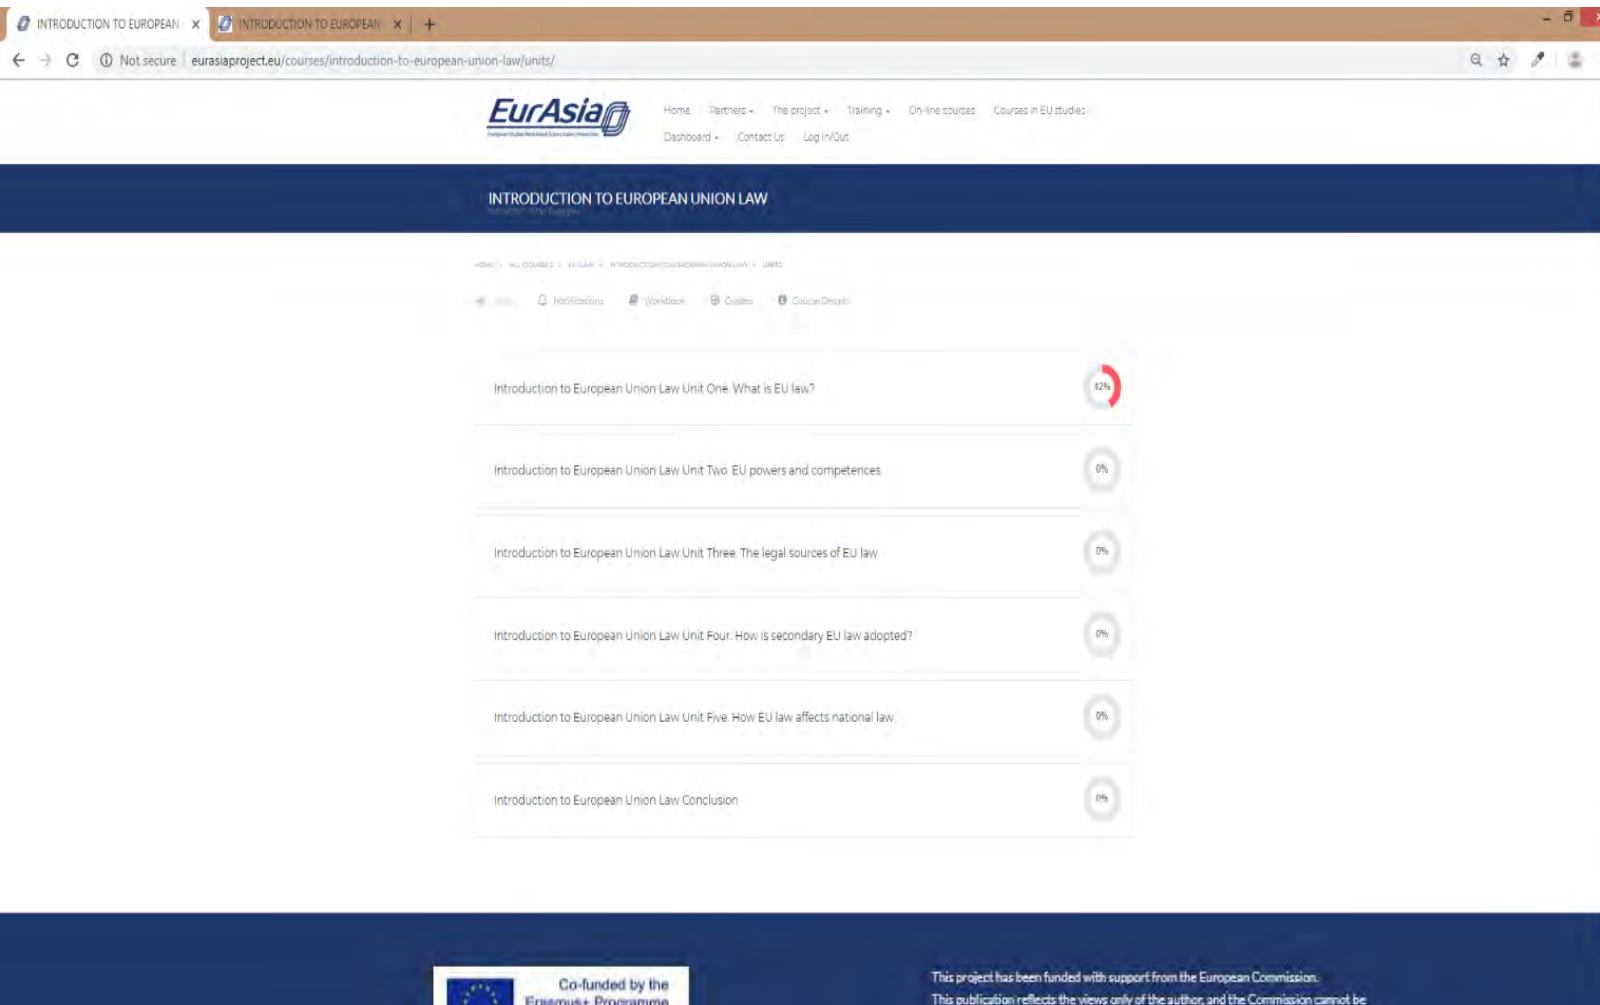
INTRODUCTION TO EUROPEAN ×
INTRODUCTION TO EUROPEAN ×
+

Not secure | eurasiaproject.eu/courses/introduction-to-european-union-law/units/

EurAsia

Home Partners The project Training On-line courses Courses in EU studies
Dashboard Contact Us Log In/Out

INTRODUCTION TO EUROPEAN UNION LAW

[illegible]

Notifications Workbook Quizzes Course Details

Introduction to European Union Law Unit One. What is EU law? 62%

Introduction to European Union Law Unit Two. EU powers and competences 0%

Introduction to European Union Law Unit Three. The legal sources of EU law 0%

Introduction to European Union Law Unit Four. How is secondary EU law adopted? 0%

Introduction to European Union Law Unit Five. How EU law affects national law 0%

Introduction to European Union Law Conclusion 0%

Co-funded by the Erasmus+ Programme

This project has been funded with support from the European Commission.
This publication reflects the views only of the author, and the Commission cannot be